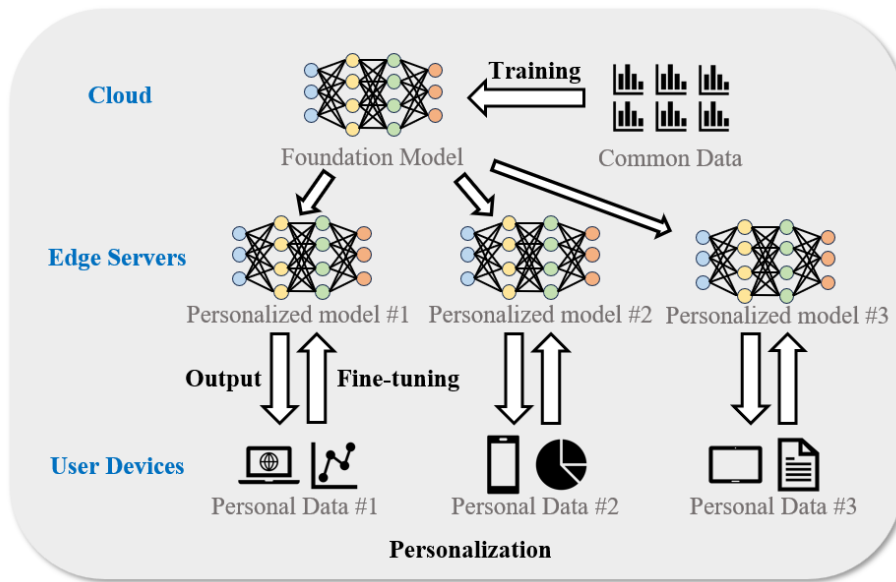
Cloud

Training

Foundation Model

Common Data

Edge Servers

Personalized model #1

Personalized model #2

Personalized model #3

Output

Fine-tuning

User Devices

Personal Data #1

Personal Data #2

Personal Data #3

Personalization